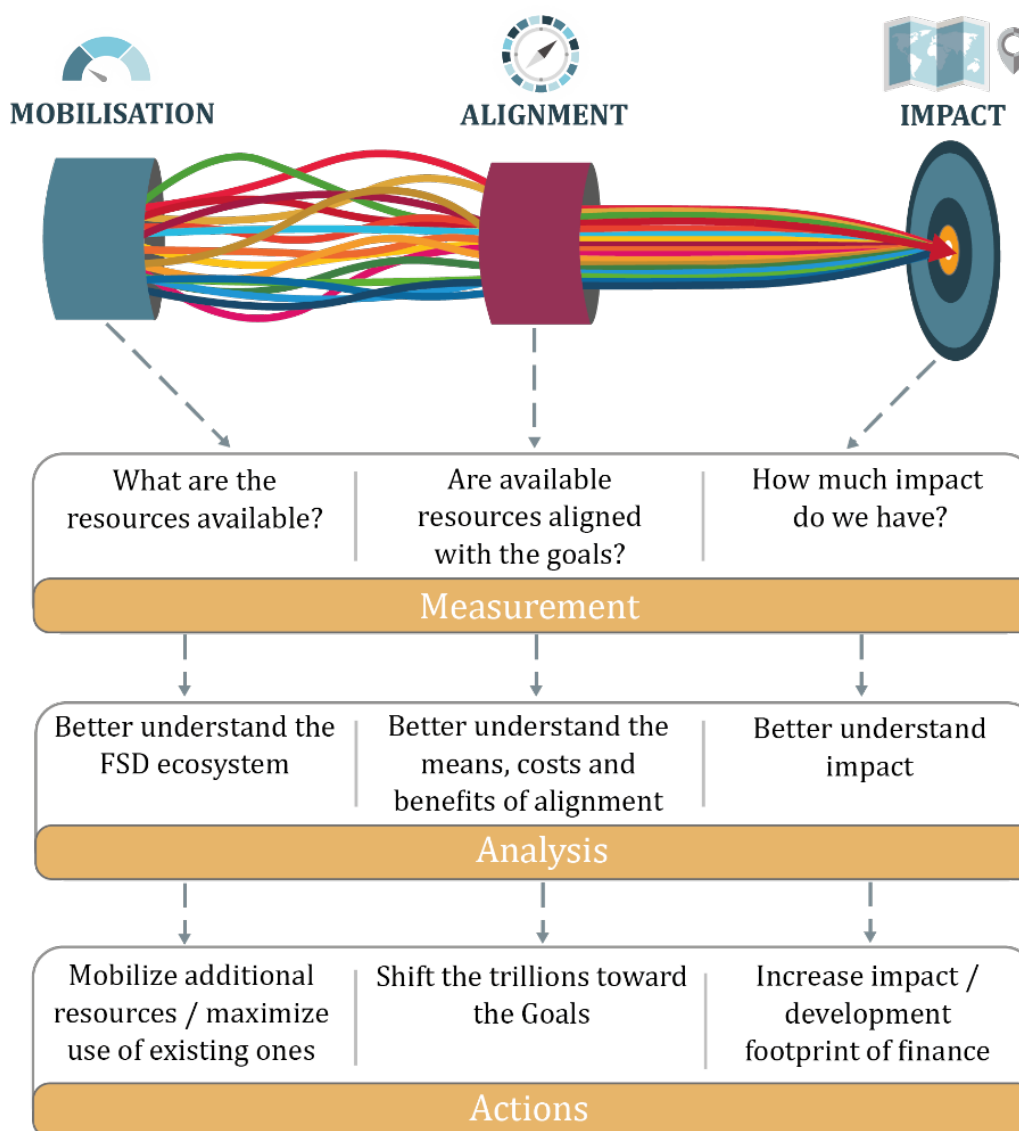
MOBILISATION

ALIGNMENT

IMPACT

What are the resources available?

Are available resources aligned with the goals?

How much impact do we have?

Measurement

Better understand the FSD ecosystem

Better understand the means, costs and benefits of alignment

Better understand impact

Analysis

Mobilize additional resources / maximize use of existing ones

Shift the trillions toward the Goals

Increase impact / development footprint of finance

Actions